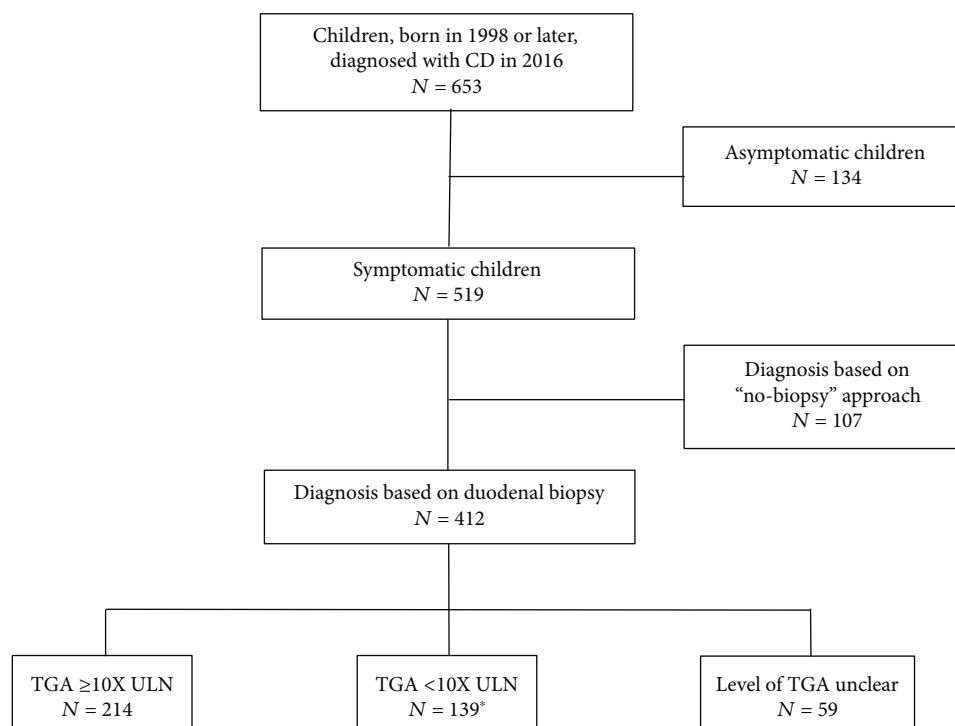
Children, born in 1998 or later, diagnosed with CD in 2016
$N = 653$

Asymptomatic children
$N = 134$

Symptomatic children
$N = 519$

Diagnosis based on "no-biopsy" approach
$N = 107$

Diagnosis based on duodenal biopsy
$N = 412$

TGA ≥10X ULN
$N = 214$

TGA <10X ULN
$N = 139^*$

Level of TGA unclear
$N = 59$